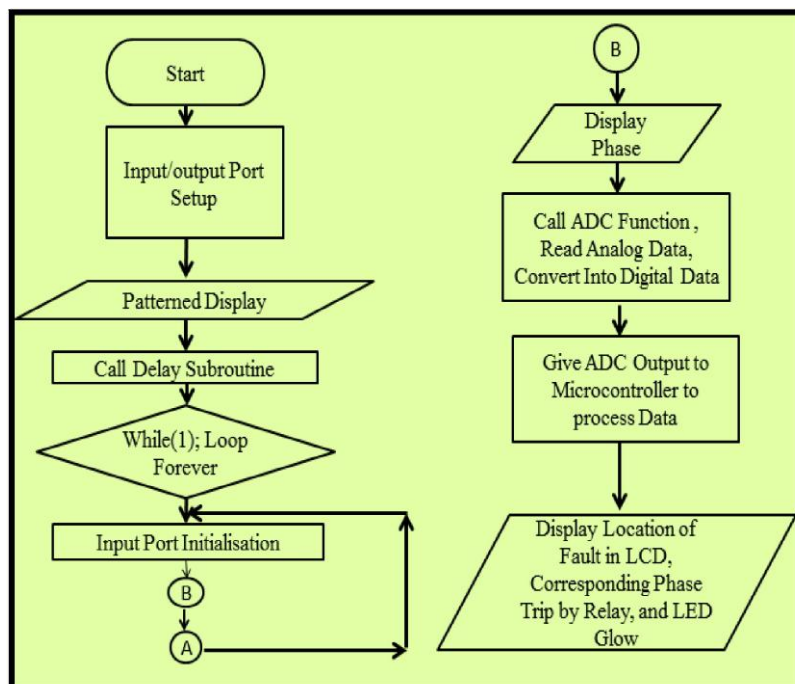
Start

Input/output Port Setup

Patterned Display

Call Delay Subroutine

While(1); Loop Forever

Input Port Initialisation

B

A

B

Display Phase

Call ADC Function , Read Analog Data, Convert Into Digital Data

Give ADC Output to Microcontroller to process Data

Display Location of Fault in LCD, Corresponding Phase Trip by Relay, and LED Glow